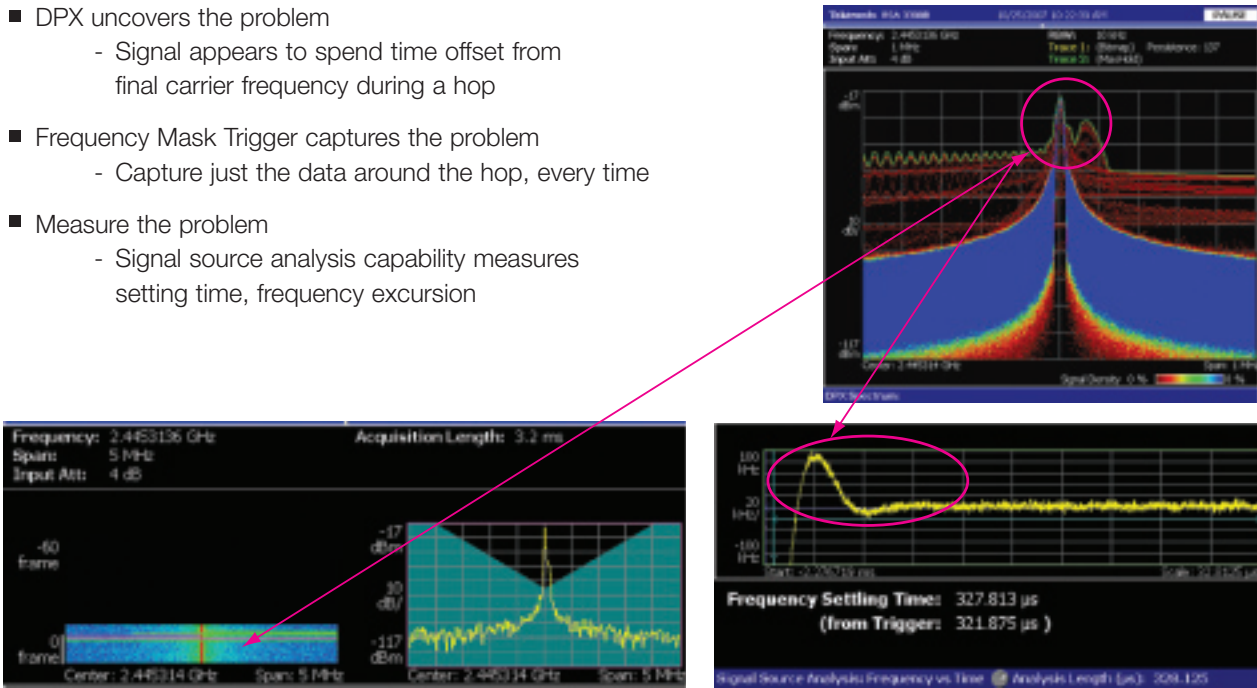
■ DPX uncovers the problem
- Signal appears to spend time offset from final carrier frequency during a hop

■ Frequency Mask Trigger captures the problem
- Capture just the data around the hop, every time

■ Measure the problem
- Signal source analysis capability measures setting time, frequency excursion

Tektronix RSA 3308 10/25/2007 10:22:55 AM
Frequency: 2.4453136 GHz
Span: 1 MHz
Input Att: 4 dB
RBW: 10 kHz
Trace 1: (Bitmap) Persistence: 137
Trace 2: (MaxHold)
-17 dBm
10 dB/
-117 dBm
Center: 2.445314 GHz
Span: 1 MHz
Signal Density: 0 % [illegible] %
DPX Spectrum

Frequency: 2.4453136 GHz
Span: 5 MHz
Input Att: 4 dB
Acquisition Length: 3.2 ms
-60 frame
0 frame
Center: 2.445314 GHz
Span: 5 MHz
-17 dBm
10 dB/
-117 dBm
Center: 2.445314 GHz
Span: 5 MHz

100 kHz
20 kHz/
-100 kHz
Start: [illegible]
Scale: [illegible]
Frequency Settling Time: 327.813 µs
(from Trigger: 321.875 µs )
Signal Source Analysis: Frequency vs Time Analysis Length (µs): 328.125